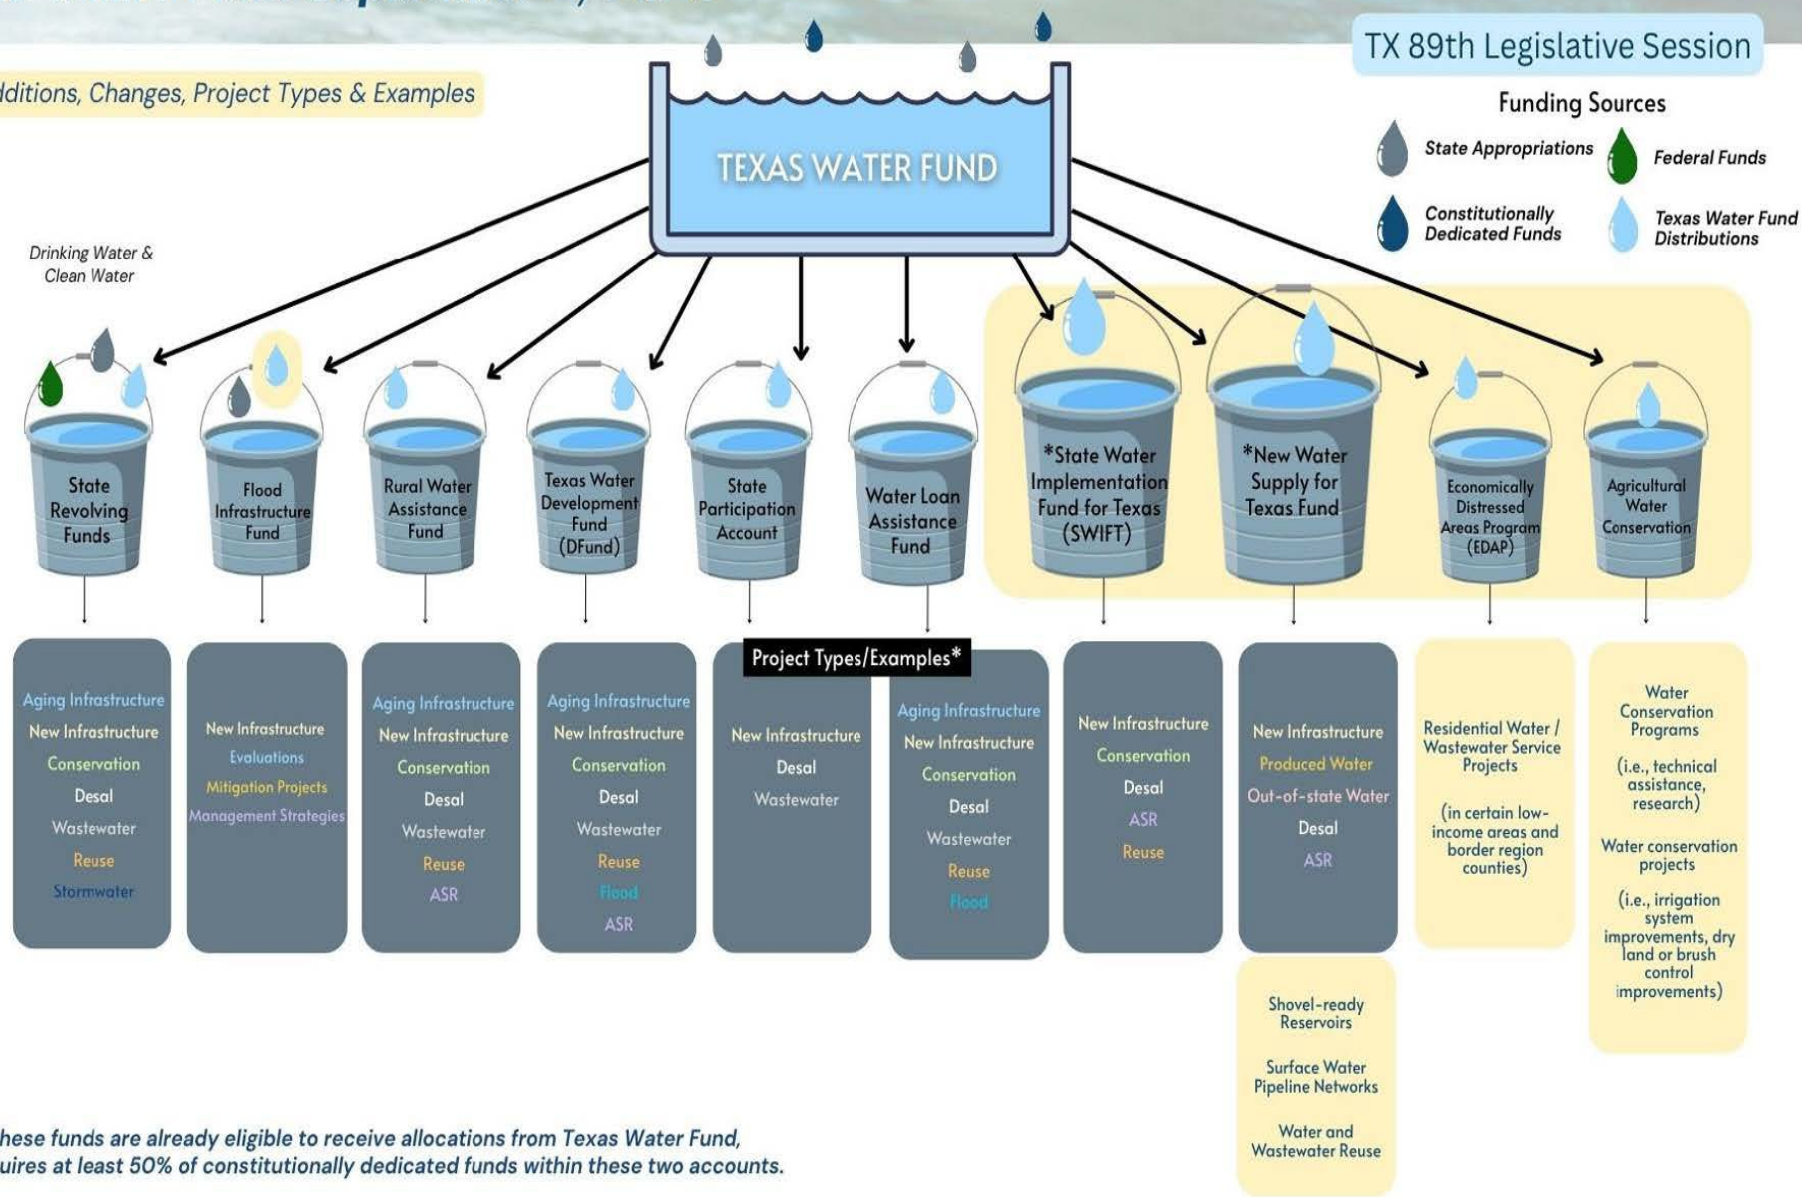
dditions, Changes, Project Types & Examples

TX 89th Legislative Session

Funding Sources

State Appropriations

Federal Funds

Constitutionally Dedicated Funds

Texas Water Fund Distributions

TEXAS WATER FUND

Drinking Water & Clean Water

State Revolving Funds

Flood Infrastructure Fund

Rural Water Assistance Fund

Texas Water Development Fund (DFund)

State Participation Account

Water Loan Assistance Fund

*State Water Implementation Fund for Texas (SWIFT)

*New Water Supply for Texas Fund

Economically Distressed Areas Program (EDAP)

Agricultural Water Conservation

Project Types/Examples*

Aging Infrastructure
New Infrastructure
Conservation
Desal
Wastewater
Reuse
Stormwater

New Infrastructure
Evaluations
Mitigation Projects
Management Strategies

Aging Infrastructure
New Infrastructure
Conservation
Desal
Wastewater
Reuse
ASR

Aging Infrastructure
New Infrastructure
Conservation
Desal
Wastewater
Reuse
Flood
ASR

New Infrastructure
Desal
Wastewater

Aging Infrastructure
New Infrastructure
Conservation
Desal
Wastewater
Reuse
Flood

New Infrastructure
Conservation
Desal
ASR
Reuse

New Infrastructure
Produced Water
Out-of-state Water
Desal
ASR

Shovel-ready Reservoirs

Surface Water Pipeline Networks

Water and Wastewater Reuse

Residential Water / Wastewater Service Projects

(in certain low-income areas and border region counties)

Water Conservation Programs

(i.e., technical assistance, research)

Water conservation projects

(i.e., irrigation system improvements, dry land or brush control improvements)

hese funds are already eligible to receive allocations from Texas Water Fund, uires at least 50% of constitutionally dedicated funds within these two accounts.